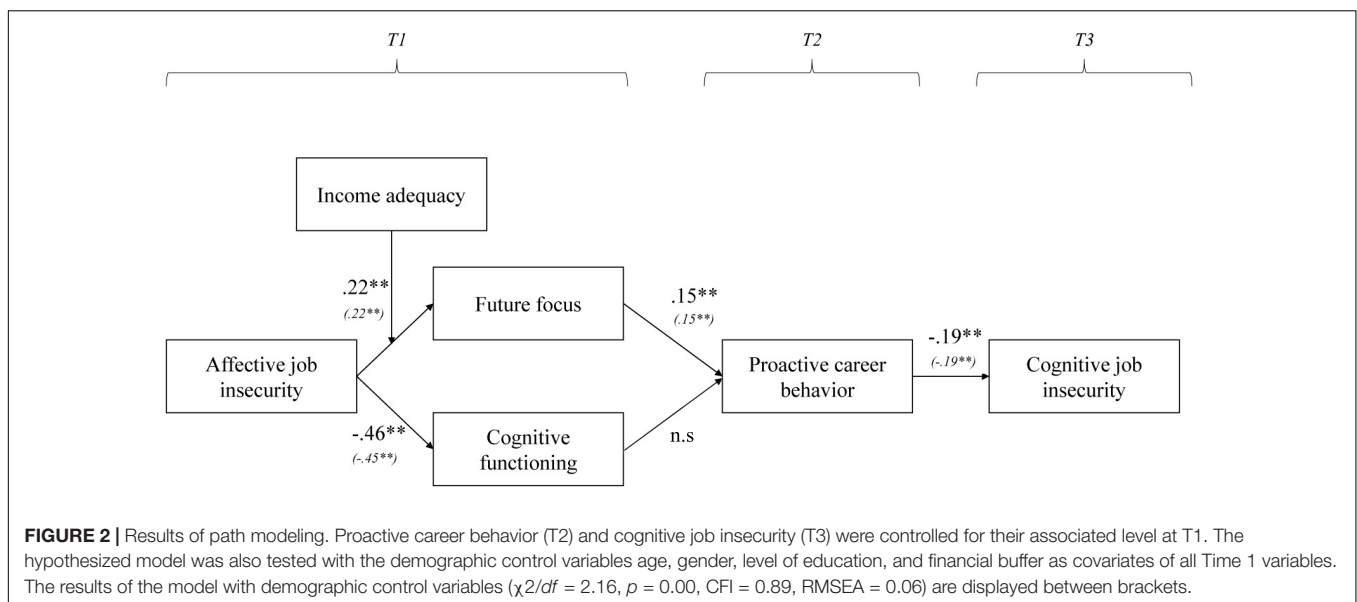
T1

T2

T3

Income adequacy

.22**
(.22**)

Future focus

.15**
(.15**)

Affective job insecurity

Proactive career behavior

-.19**
(-.19**)

Cognitive job insecurity

-.46**
(-.45**)

Cognitive functioning

n.s

**FIGURE 2 |** Results of path modeling. Proactive career behavior (T2) and cognitive job insecurity (T3) were controlled for their associated level at T1. The hypothesized model was also tested with the demographic control variables age, gender, level of education, and financial buffer as covariates of all Time 1 variables. The results of the model with demographic control variables ($\chi 2/df$ = 2.16, $p$ = 0.00, CFI = 0.89, RMSEA = 0.06) are displayed between brackets.